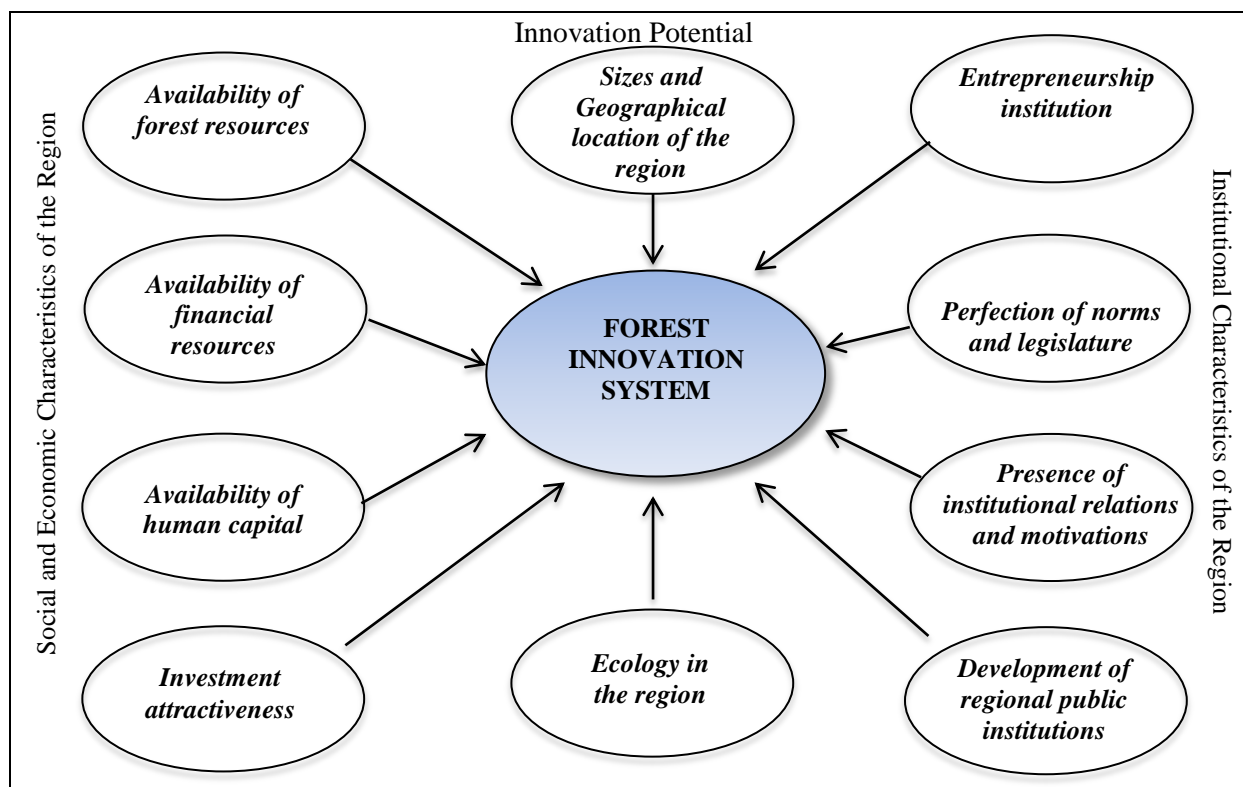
Innovation Potential

Social and Economic Characteristics of the Region

Availability of forest resources

Sizes and Geographical location of the region

Entrepreneurship institution

Institutional Characteristics of the Region

Availability of financial resources

FOREST INNOVATION SYSTEM

Perfection of norms and legislature

Availability of human capital

Presence of institutional relations and motivations

Investment attractiveness

Ecology in the region

Development of regional public institutions